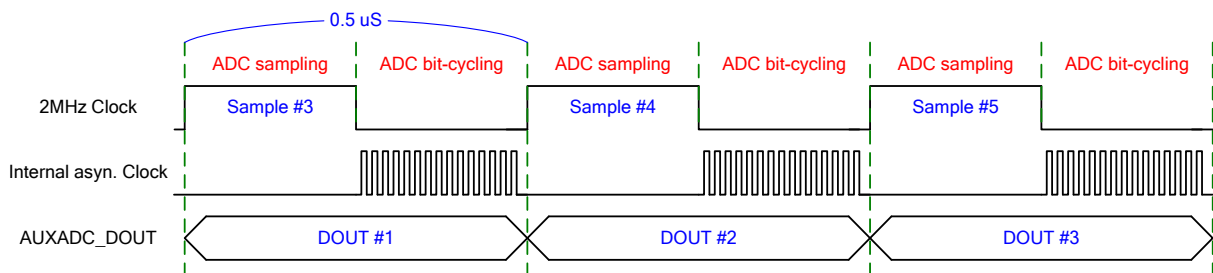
0.5 uS

ADC sampling | ADC bit-cycling | ADC sampling | ADC bit-cycling | ADC sampling | ADC bit-cycling

2MHz Clock
Sample #3
Sample #4
Sample #5

Internal asyn. Clock

AUXADC_DOUT
DOUT #1
DOUT #2
DOUT #3